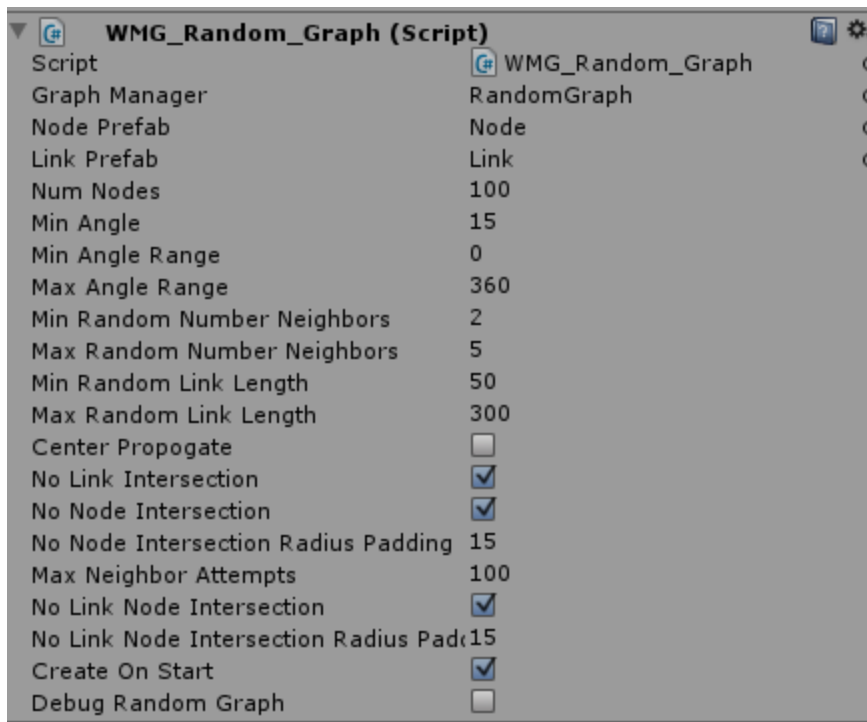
WMG_Random_Graph (Script)

| | |
|---|---|
| Script | WMG_Random_Graph |
| Graph Manager | RandomGraph |
| Node Prefab | Node |
| Link Prefab | Link |
| Num Nodes | 100 |
| Min Angle | 15 |
| Min Angle Range | 0 |
| Max Angle Range | 360 |
| Min Random Number Neighbors | 2 |
| Max Random Number Neighbors | 5 |
| Min Random Link Length | 50 |
| Max Random Link Length | 300 |
| Center Propogate | ☐ |
| No Link Intersection | ☑ |
| No Node Intersection | ☑ |
| No Node Intersection Radius Padding | 15 |
| Max Neighbor Attempts | 100 |
| No Link Node Intersection | ☑ |
| No Link Node Intersection Radius Padd | 15 |
| Create On Start | ☑ |
| Debug Random Graph | ☐ |